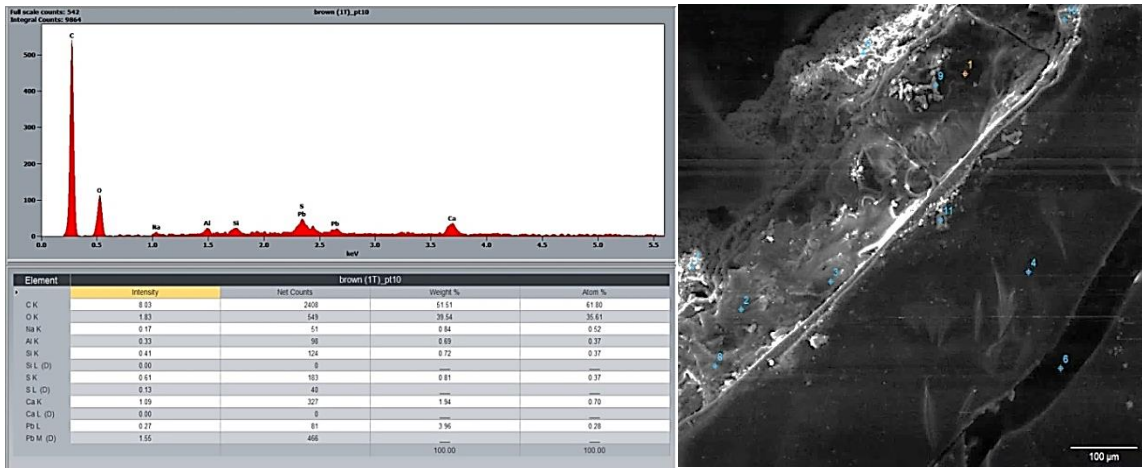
Full scale counts: 542
Integral Counts: 9864

brown (1T)_pt10

500
400
300
200
100
0

C
O
Na
Al
Si
S
Pb
Pb
Ca

0.0 0.5 1.0 1.5 2.0 2.5 3.0 3.5 4.0 4.5 5.0 5.5
keV

| Element | Intensity | Net Counts | Weight % | Atom % |
|---|---|---|---|---|
| C K | 8.03 | 2408 | 51.51 | 61.80 |
| O K | 1.83 | 549 | 39.54 | 35.61 |
| Na K | 0.17 | 51 | 0.84 | 0.52 |
| Al K | 0.33 | 98 | 0.69 | 0.37 |
| Si K | 0.41 | 124 | 0.72 | 0.37 |
| Si L (D) | 0.00 | 0 | | |
| S K | 0.61 | 183 | 0.81 | 0.37 |
| S L (D) | 0.13 | 40 | ___ | ___ |
| Ca K | 1.09 | 327 | 1.94 | 0.70 |
| Ca L (D) | 0.00 | 0 | ___ | ___ |
| Pb L | 0.27 | 81 | 3.96 | 0.28 |
| Pb M (D) | 1.55 | 466 | ___ | ___ |
| | | | 100.00 | 100.00 |

1
9
11
3
2
4
8
6

100 μm